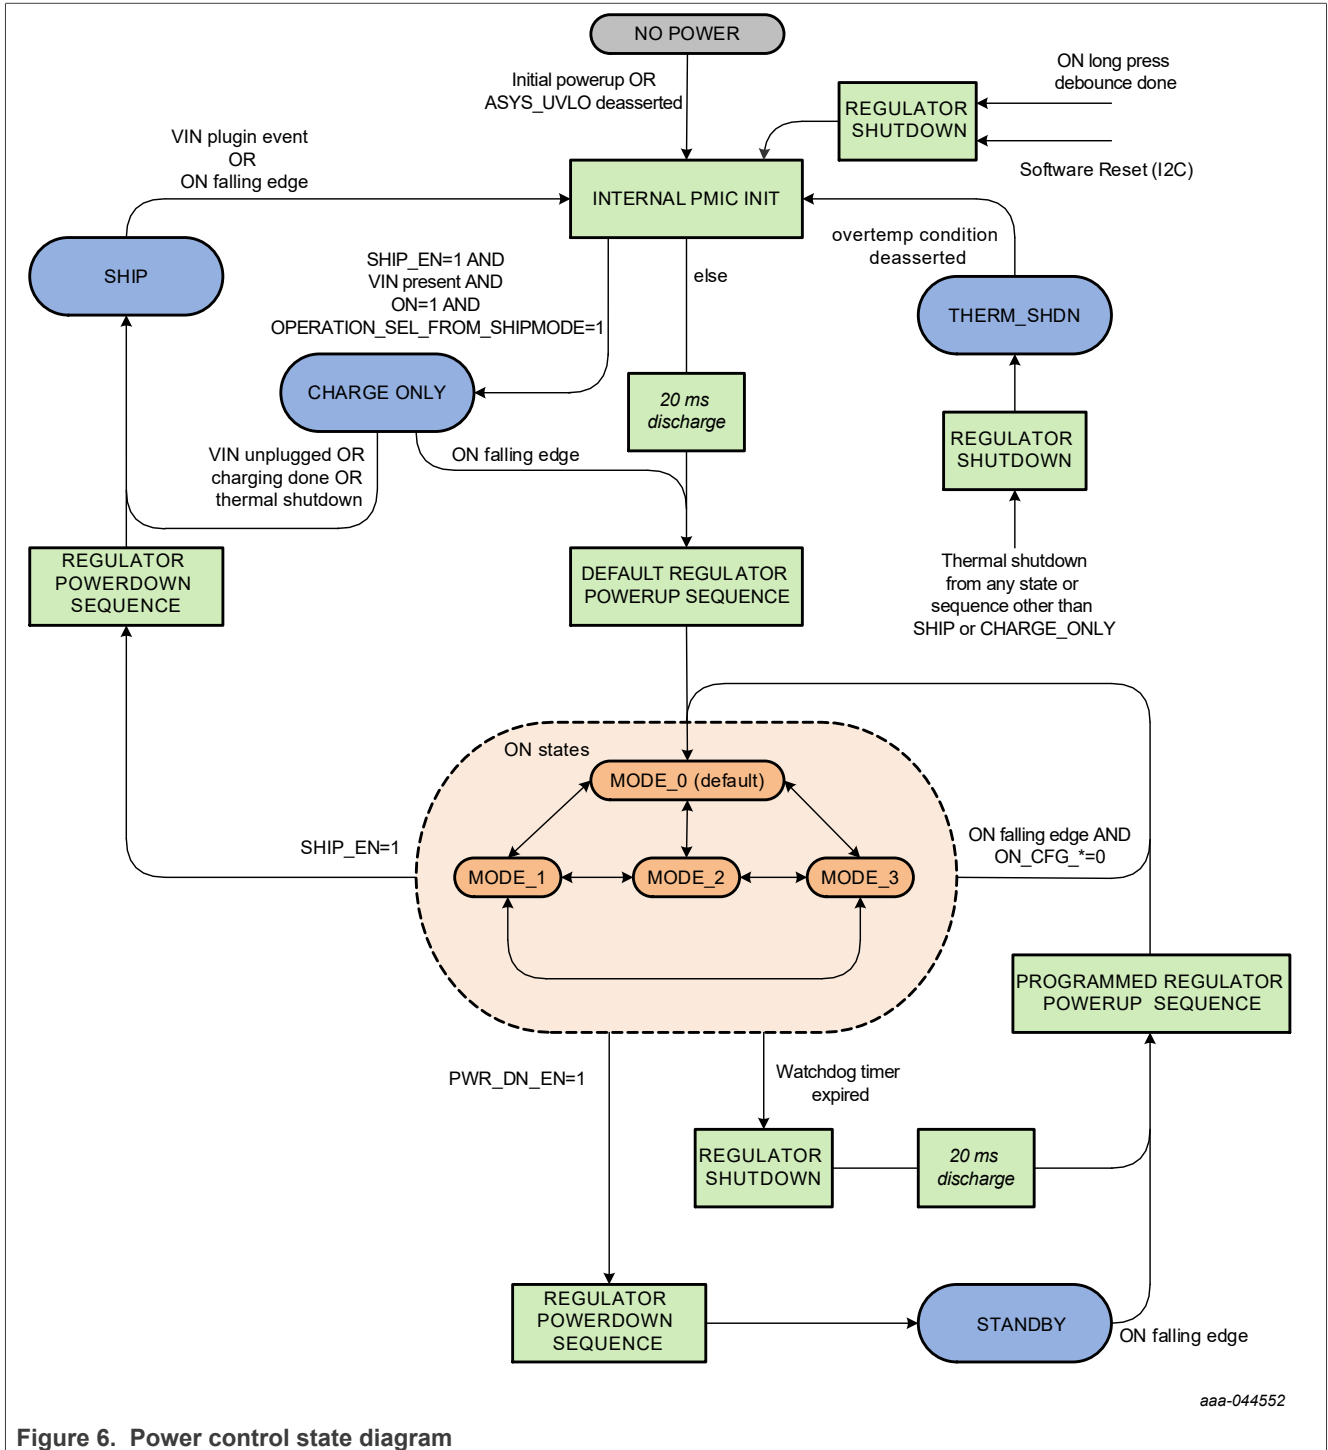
NO POWER

Initial powerup OR ASYS_UVLO deasserted

ON long press debounce done

REGULATOR SHUTDOWN

Software Reset (I2C)

VIN plugin event OR ON falling edge

INTERNAL PMIC INIT

SHIP

overtemp condition deasserted

SHIP_EN=1 AND VIN present AND ON=1 AND OPERATION_SEL_FROM_SHIPMODE=1

else

THERM_SHDN

CHARGE ONLY

20 ms discharge

REGULATOR SHUTDOWN

VIN unplugged OR charging done OR thermal shutdown

ON falling edge

REGULATOR POWERDOWN SEQUENCE

DEFAULT REGULATOR POWERUP SEQUENCE

Thermal shutdown from any state or sequence other than SHIP or CHARGE_ONLY

ON states

MODE_0 (default)

SHIP_EN=1

ON falling edge AND ON_CFG_*=0

MODE_1

MODE_2

MODE_3

PROGRAMMED REGULATOR POWERUP SEQUENCE

PWR_DN_EN=1

Watchdog timer expired

REGULATOR SHUTDOWN

20 ms discharge

REGULATOR POWERDOWN SEQUENCE

STANDBY

ON falling edge

aaa-044552

Figure 6. Power control state diagram